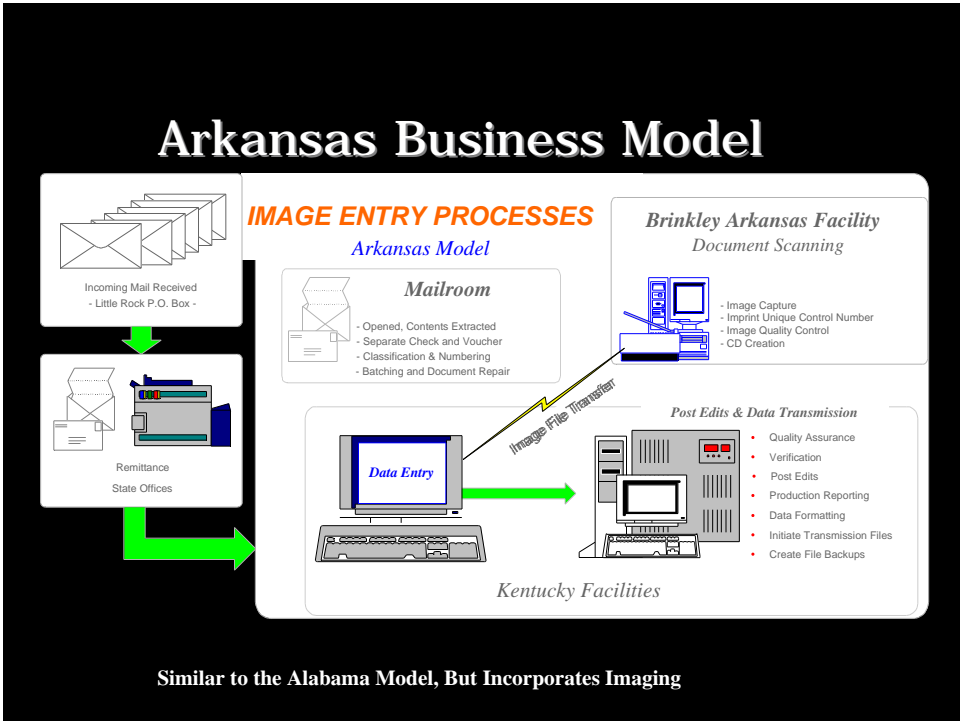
Arkansas Business Model

Incoming Mail Received
- Little Rock P.O. Box -

Remittance
State Offices

IMAGE ENTRY PROCESSES
Arkansas Model

Mailroom
- Opened, Contents Extracted
- Separate Check and Voucher
- Classification & Numbering
- Batching and Document Repair

Brinkley Arkansas Facility
Document Scanning
- Image Capture
- Imprint Unique Control Number
- Image Quality Control
- CD Creation

Image File Transfer

Data Entry

Post Edits & Data Transmission
• Quality Assurance
• Verification
• Post Edits
• Production Reporting
• Data Formatting
• Initiate Transmission Files
• Create File Backups

Kentucky Facilities

Similar to the Alabama Model, But Incorporates Imaging